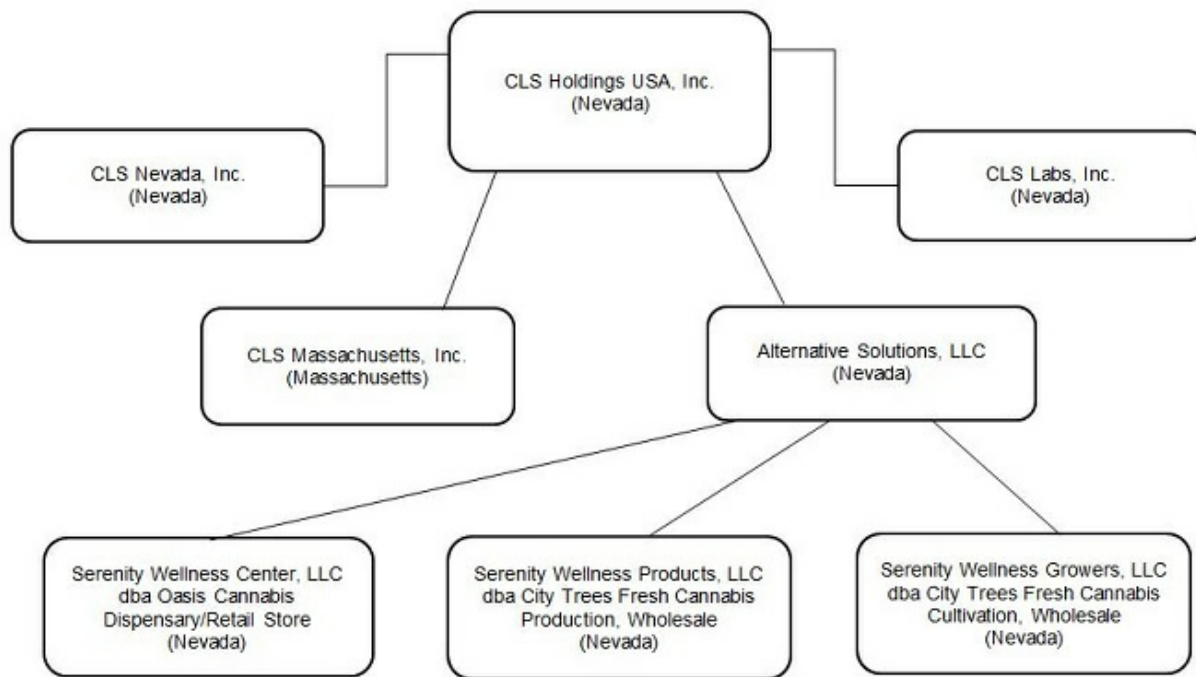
CLS Holdings USA, Inc.
(Nevada)

CLS Nevada, Inc.
(Nevada)

CLS Labs, Inc.
(Nevada)

CLS Massachusetts, Inc.
(Massachusetts)

Alternative Solutions, LLC
(Nevada)

Serenity Wellness Center, LLC
dba Oasis Cannabis
Dispensary/Retail Store
(Nevada)

Serenity Wellness Products, LLC
dba City Trees Fresh Cannabis
Production, Wholesale
(Nevada)

Serenity Wellness Growers, LLC
dba City Trees Fresh Cannabis
Cultivation, Wholesale
(Nevada)